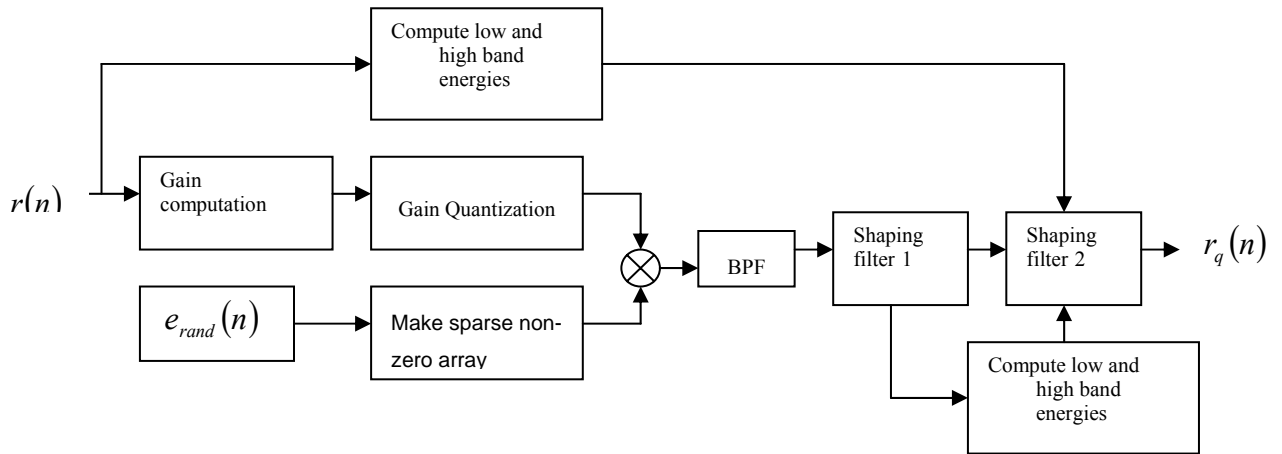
Compute low and high band energies

$r(n)$

Gain computation

Gain Quantization

$e_{rand}(n)$

Make sparse non-zero array

BPF

Shaping filter 1

Shaping filter 2

$r_q(n)$

Compute low and high band energies